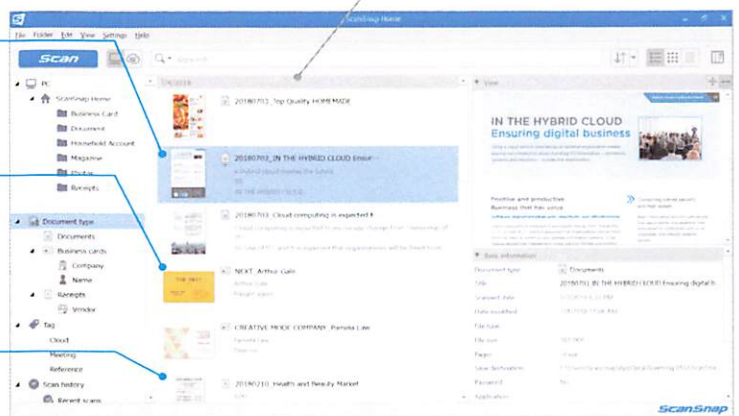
ScanSnap Home

File Folder Edit View Settings Help

Scan

PC
ScanSnap Home
Business Card
Document
Household Account
Magazine
Photo
Receipts

Document type
Documents
Business cards
Company
Name
Receipts
Vendor
Tag
Cloud
Meeting
Reference
Scan history
Recent scans

20180702_Top Quality HOMEMADE
20180702_IN THE HYBRID CLOUD Ensur
20180702_Cloud computing is expected t
NEXT_Arthur Gale
CREATIVE MODE COMPANY_Pamela Law
20180210_Health and Beauty Market

View
IN THE HYBRID CLOUD
Ensuring digital business

Basic information
Document type
Title
Scanned date
Date modified
File type
File size
Pages
Save destination
Password
Application

Documents
20180702_IN THE HYBRID CLOUD Ensuring digital b

ScanSnap